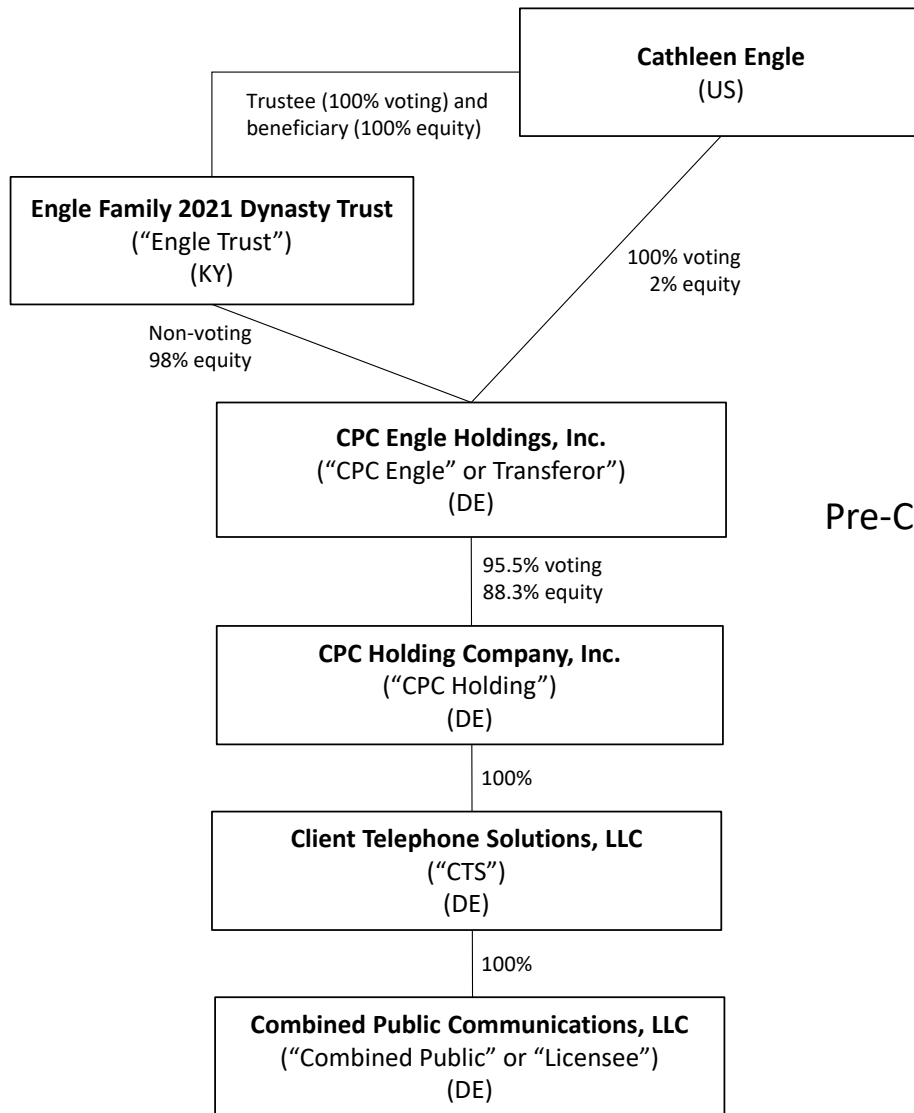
**Cathleen Engle**
(US)

Trustee (100% voting) and beneficiary (100% equity)

**Engle Family 2021 Dynasty Trust**
("Engle Trust")
(KY)

100% voting
2% equity

Non-voting
98% equity

**CPC Engle Holdings, Inc.**
("CPC Engle" or Transferor")
(DE)

Pre-C

95.5% voting
88.3% equity

**CPC Holding Company, Inc.**
("CPC Holding")
(DE)

100%

**Client Telephone Solutions, LLC**
("CTS")
(DE)

100%

**Combined Public Communications, LLC**
("Combined Public" or "Licensee")
(DE)